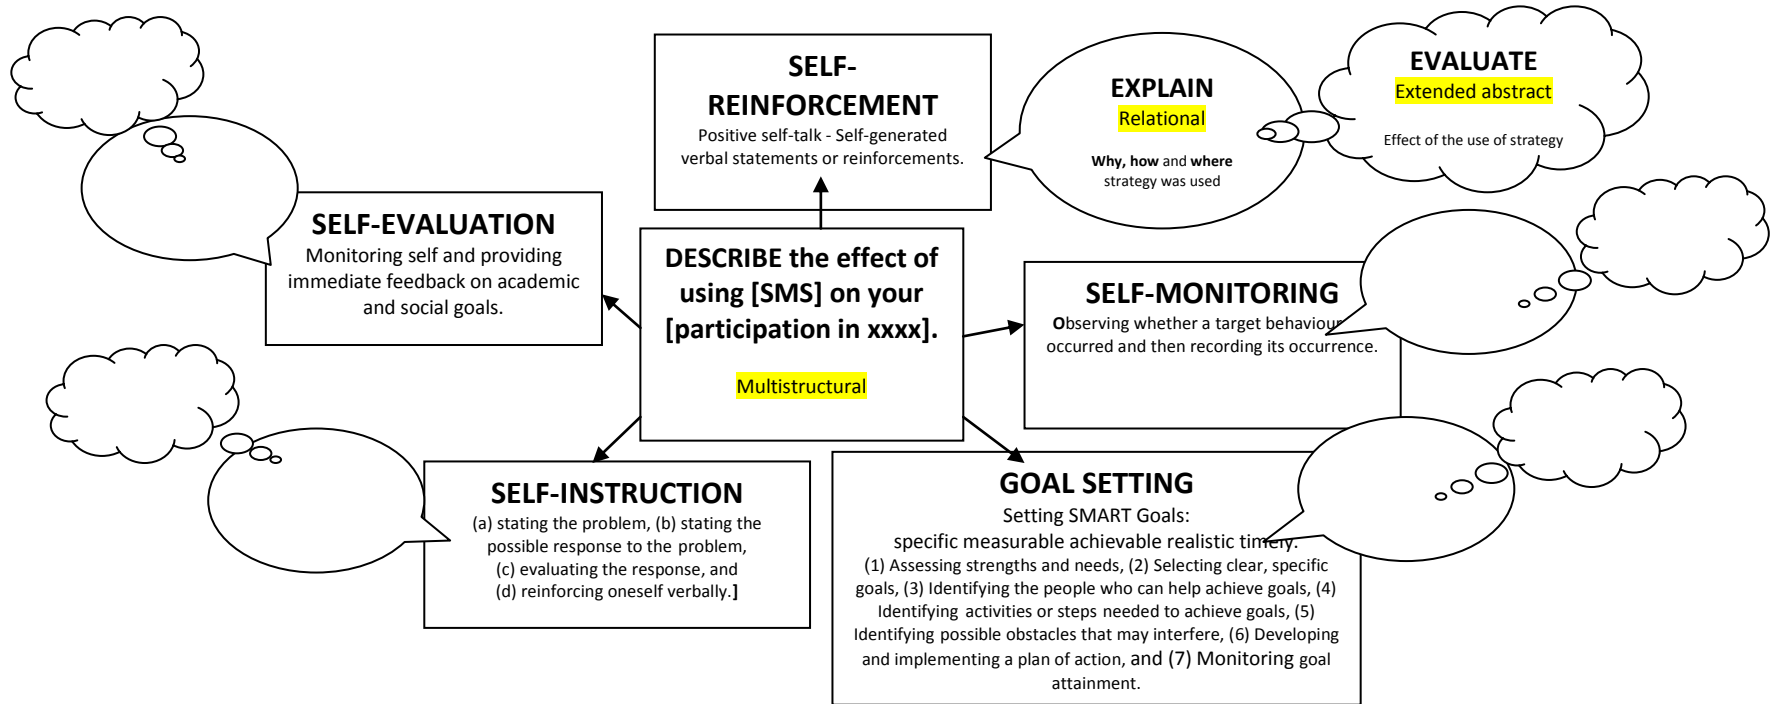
SELF-REINFORCEMENT
Positive self-talk - Self-generated verbal statements or reinforcements.

EXPLAIN
Relational
Why, how and where strategy was used

EVALUATE
Extended abstract
Effect of the use of strategy

SELF-EVALUATION
Monitoring self and providing immediate feedback on academic and social goals.

DESCRIBE the effect of using [SMS] on your [participation in xxxx].

Multistructural

SELF-MONITORING
Observing whether a target behaviour occurred and then recording its occurrence.

SELF-INSTRUCTION
(a) stating the problem, (b) stating the possible response to the problem, (c) evaluating the response, and (d) reinforcing oneself verbally.]

GOAL SETTING
Setting SMART Goals:
specific measurable achievable realistic timely.
(1) Assessing strengths and needs, (2) Selecting clear, specific goals, (3) Identifying the people who can help achieve goals, (4) Identifying activities or steps needed to achieve goals, (5) Identifying possible obstacles that may interfere, (6) Developing and implementing a plan of action, and (7) Monitoring goal attainment.